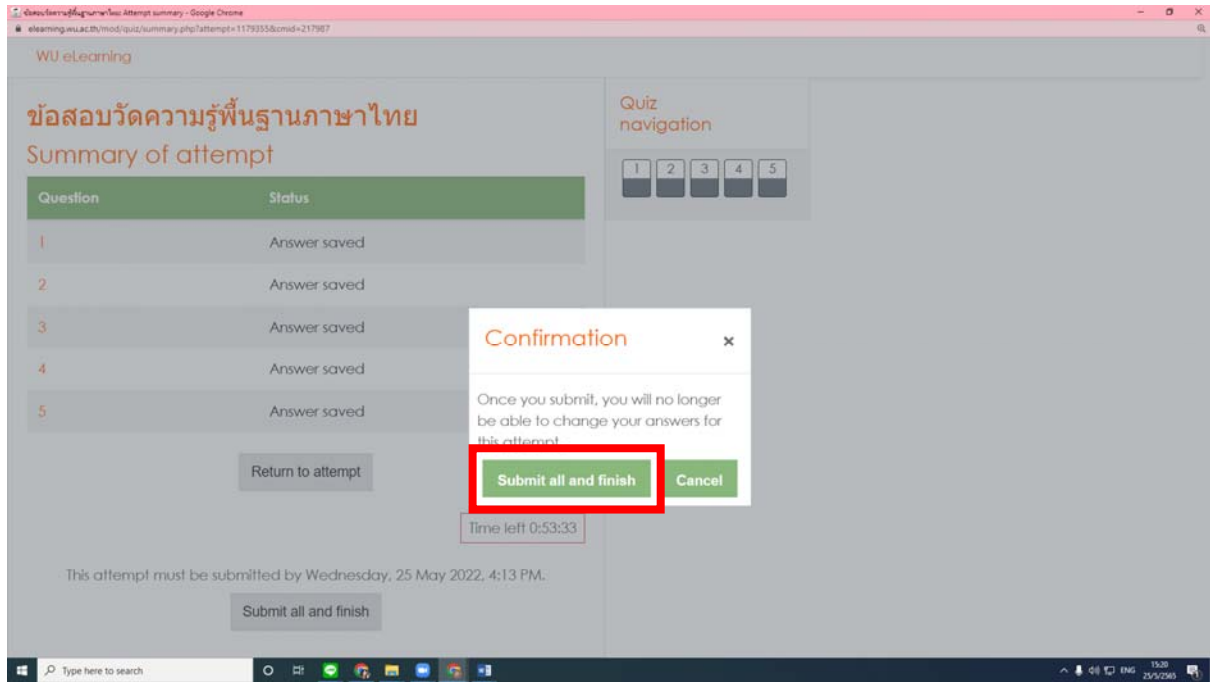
ข้อสอบวัดความรู้พื้นฐานภาษาไทย: Attempt summary - Google Chrome
elearning.wu.ac.th/mod/quiz/summary.php?attempt=1179355&cmid=217987

WU eLearning

ข้อสอบวัดความรู้พื้นฐานภาษาไทย
Summary of attempt

| Question | Status |
|---|---|
| 1 | Answer saved |
| 2 | Answer saved |
| 3 | Answer saved |
| 4 | Answer saved |
| 5 | Answer saved |

Return to attempt

Time left 0:53:33

This attempt must be submitted by Wednesday, 25 May 2022, 4:13 PM.

Submit all and finish

Quiz navigation

1 2 3 4 5

Confirmation ×

Once you submit, you will no longer be able to change your answers for this attempt.

Submit all and finish Cancel

Type here to search

ENG 15:20 25/5/2565